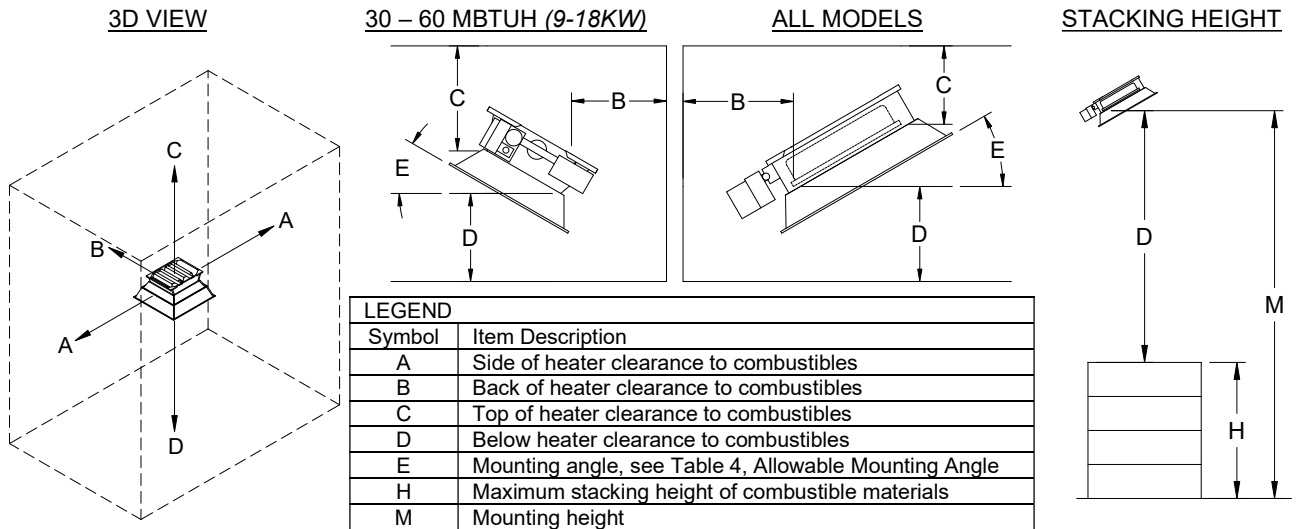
3D VIEW

C

B

A

A

D

30 – 60 MBTUH *(9-18KW)*

C

B

E

D

ALL MODELS

B

C

E

D

STACKING HEIGHT

D

M

H

| LEGEND | |
|---|---|
| Symbol | Item Description |
| A | Side of heater clearance to combustibles |
| B | Back of heater clearance to combustibles |
| C | Top of heater clearance to combustibles |
| D | Below heater clearance to combustibles |
| E | Mounting angle, see Table 4, Allowable Mounting Angle |
| H | Maximum stacking height of combustible materials |
| M | Mounting height |